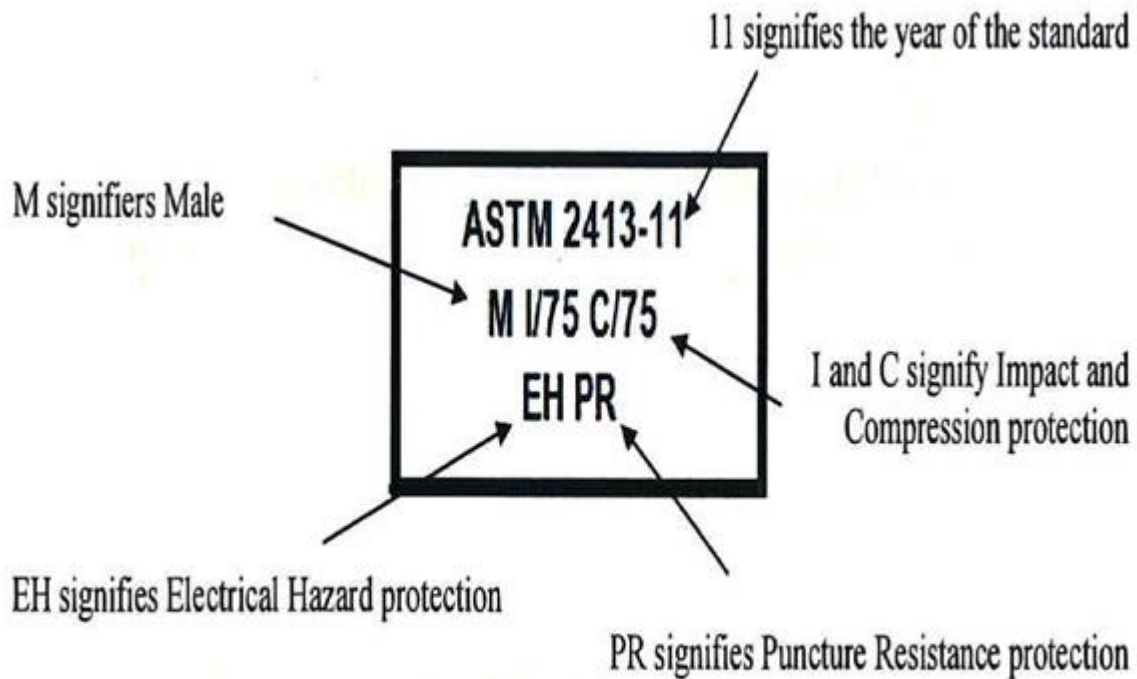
11 signifies the year of the standard

M signifiers Male

ASTM 2413-11

M I/75 C/75

EH PR

I and C signify Impact and Compression protection

EH signifies Electrical Hazard protection

PR signifies Puncture Resistance protection